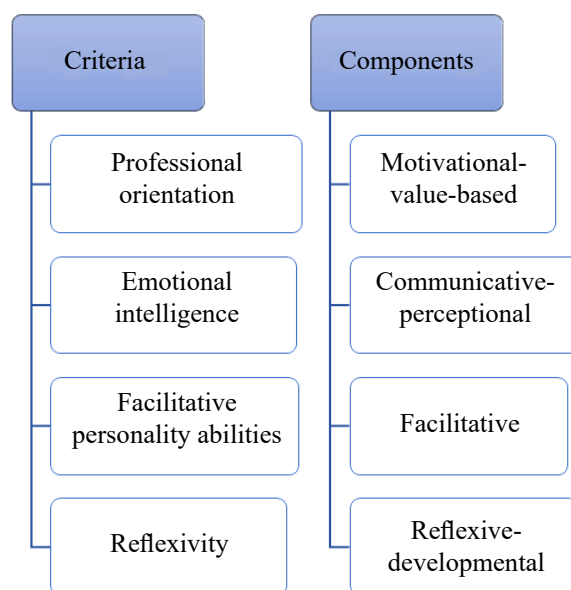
Criteria

Professional orientation

Emotional intelligence

Facilitative personality abilities

Reflexivity

Components

Motivational-value-based

Communicative-perceptional

Facilitative

Reflexive-developmental